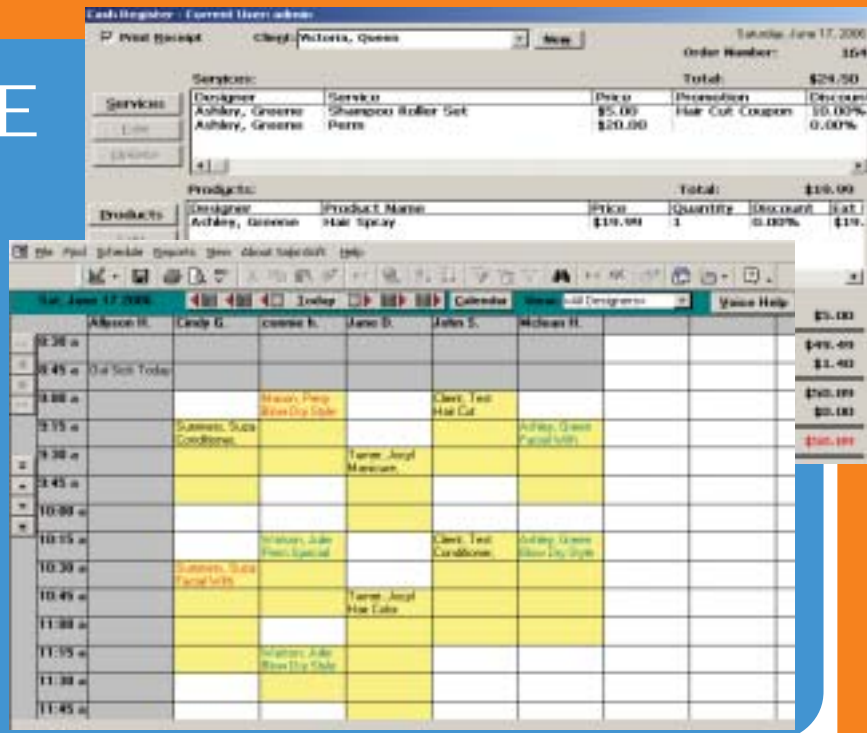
E

Cash Register : Current User: admin

Print Receipt Client: Victoria, Queen New

Saturday, June 17, 2006
Order Number: 164

Services: Total: $24.50

Services
Edit
Delete

| Designer | Service | Price | Promotion | Discount |
|---|---|---|---|---|
| Ashley, Greene | Shampoo Roller Set | $5.00 | Hair Cut Coupon | 10.00% |
| Ashley, Greene | Perm | $20.00 | | 0.00% |

Products: Total: $19.99

Products

| Designer | Product Name | Price | Quantity | Discount | Ext |
|---|---|---|---|---|---|
| Ashley, Greene | Hair Spray | $19.99 | 1 | 0.00% | $19. |

$5.00
$49.49
$1.40
$50.89
$0.00
$50.89

File Find Schedule Reports View About SalonSoft Help

Sat. June 17 2006 Today Calendar View: All Designers Voice Help

| | Allison H. | Cindy G. | connie h. | Jane D. | John S. | Mclean H. |
|---|---|---|---|---|---|---|
| 8:30 a | | | | | | |
| 8:45 a | Out Sick Today | | | | | |
| 9:00 a | | | Mason, Prep Blow Dry Style | | Client, Test Hair Cut | |
| 9:15 a | | Summers, Suza Conditioner | | | | Ashley, Green Facial With |
| 9:30 a | | | | Turner, Jocyl Manicure | | |
| 9:45 a | | | | | | |
| 10:00 a | | | | | | |
| 10:15 a | | | Watson, Julie Perm Special | | Client, Test Conditioner | Ashley, Green Blow Dry Style |
| 10:30 a | | Summers, Suza Facial With | | | | |
| 10:45 a | | | | Turner, Jocyl Hair Color | | |
| 11:00 a | | | | | | |
| 11:15 a | | | Watson, Julie Blow Dry Style | | | |
| 11:30 a | | | | | | |
| 11:45 a | | | | | | |